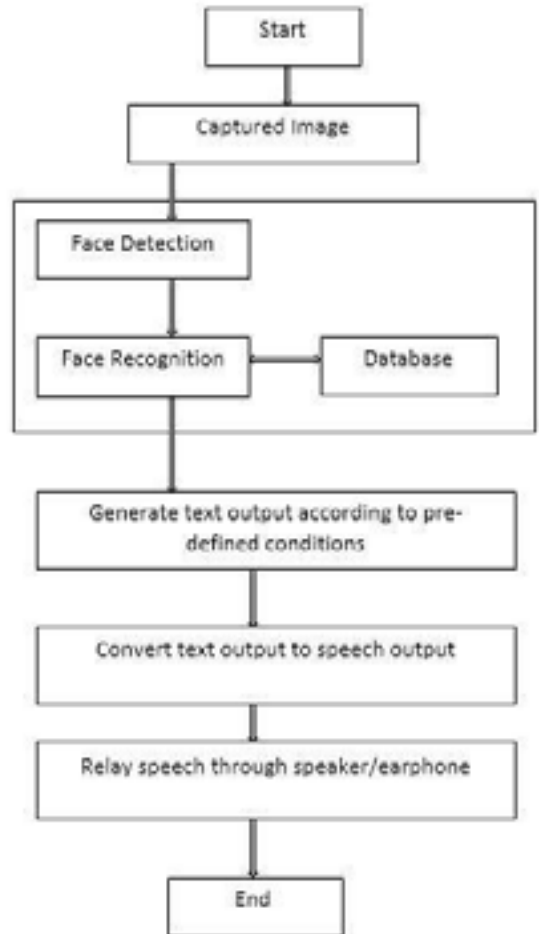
Start

Captured Image

Face Detection

Face Recognition

Database

Generate text output according to predefined conditions

Convert text output to speech output

Relay speech through speaker/earphone

End